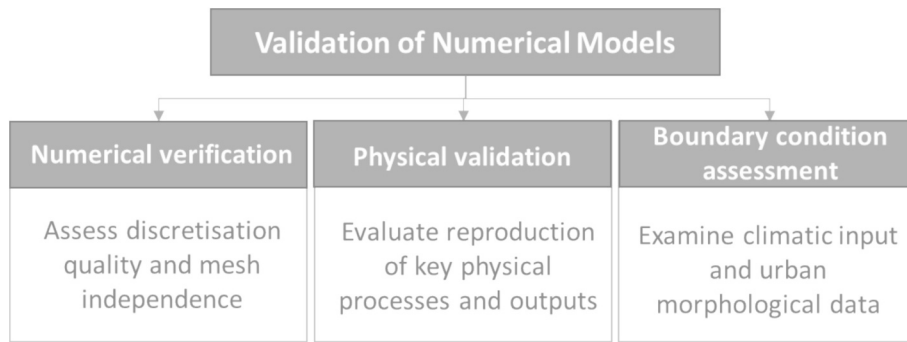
Validation of Numerical Models

Numerical verification

Assess discretisation quality and mesh independence

Physical validation

Evaluate reproduction of key physical processes and outputs

Boundary condition assessment

Examine climatic input and urban morphological data